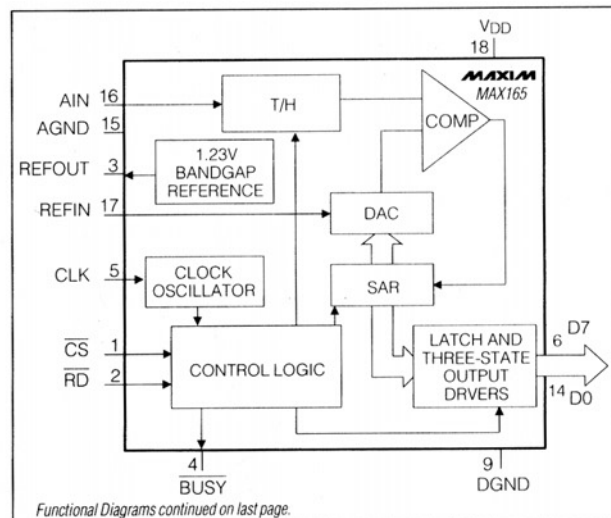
VDD
18
MAXIM
MAX165
AIN 16
AGND 15
T/H
COMP
REFOUT 3
1.23V BANDGAP REFERENCE
REFIN 17
DAC
CLK 5
CLOCK OSCILLATOR
SAR
$\overline{CS}$ 1
$\overline{RD}$ 2
CONTROL LOGIC
LATCH AND THREE-STATE OUTPUT DRVERS
6 D7
14 D0
4
$\overline{BUSY}$
9
DGND
Functional Diagrams continued on last page.